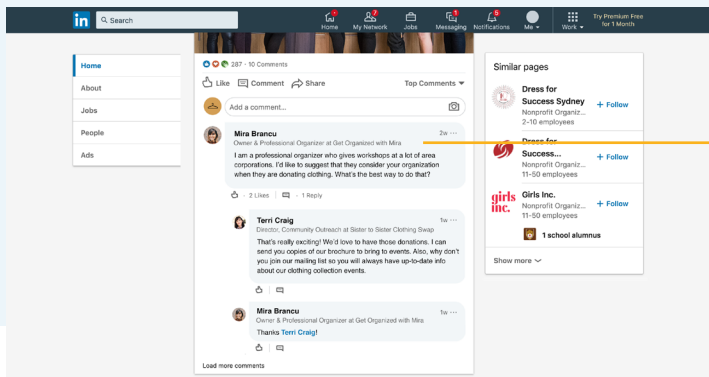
in Search

Home 3 My Network 7 Jobs Messaging 1 Notifications 5 Me Work Try Premium Free for 1 Month

Home
About
Jobs
People
Ads

287 · 10 Comments

Like Comment Share Top Comments

Add a comment...

Mira Brancu 2w ···
Owner & Professional Organizer at Get Organized with Mira
I am a professional organizer who gives workshops at a lot of area corporations. I'd like to suggest that they consider your organization when they are donating clothing. What's the best way to do that?

· 2 Likes · 1 Reply

Terri Craig 1w ···
Director, Community Outreach at Sister to Sister Clothing Swap
That's really exciting! We'd love to have those donations. I can send you copies of our brochure to bring to events. Also, why don't you join our mailing list so you will always have up-to-date info about our clothing collection events.

Mira Brancu 1w ···
Owner & Professional Organizer at Get Organized with Mira
Thanks Terri Craig!

Load more comments

Similar pages

Dress for Success Sydney
Nonprofit Organiz...
2-10 employees
+ Follow

Dress for Success...
Nonprofit Organiz...
11-50 employees
+ Follow

girls inc.
Girls Inc.
Nonprofit Organiz...
11-50 employees
+ Follow
1 school alumnus

Show more